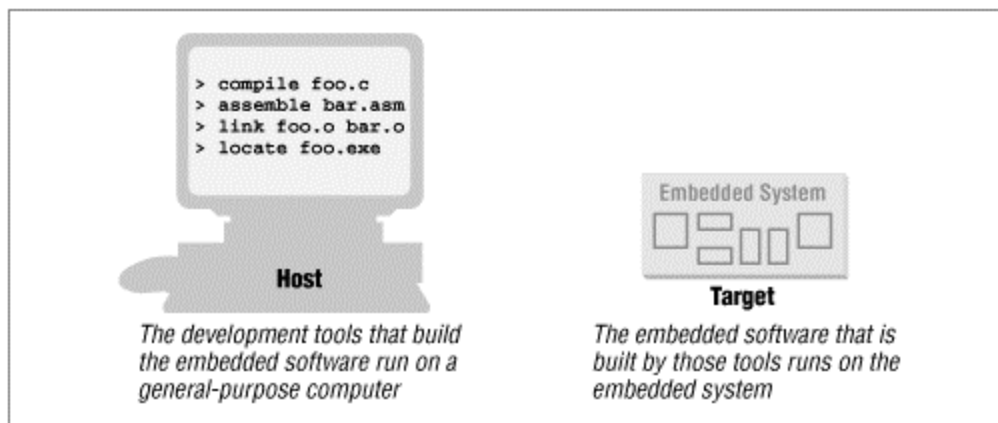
> compile foo.c
> assemble bar.asm
> link foo.o bar.o
> locate foo.exe

Host

The development tools that build the embedded software run on a general-purpose computer

Embedded System

Target

The embedded software that is built by those tools runs on the embedded system